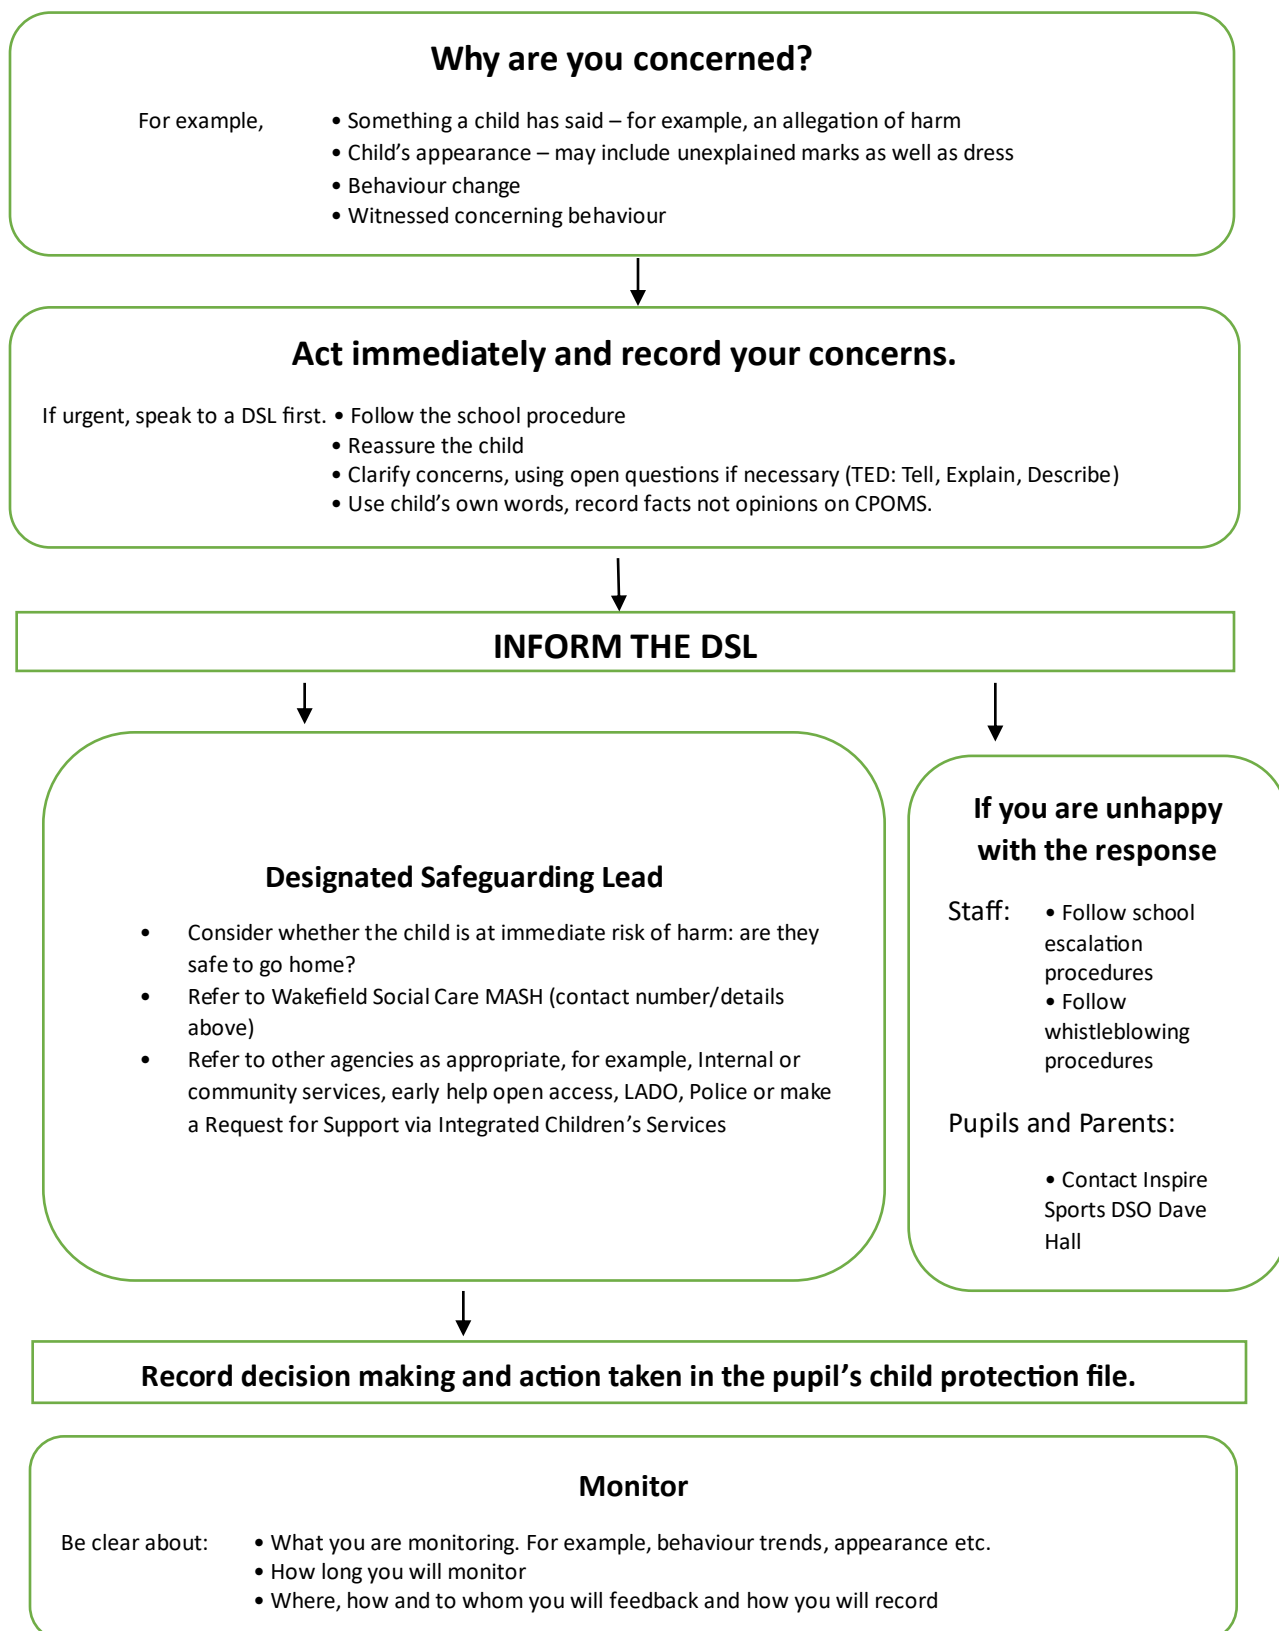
Why are you concerned?

For example,
• Something a child has said – for example, an allegation of harm
• Child's appearance – may include unexplained marks as well as dress
• Behaviour change
• Witnessed concerning behaviour

Act immediately and record your concerns.

If urgent, speak to a DSL first.
• Follow the school procedure
• Reassure the child
• Clarify concerns, using open questions if necessary (TED: Tell, Explain, Describe)
• Use child's own words, record facts not opinions on CPOMS.

INFORM THE DSL

Designated Safeguarding Lead

- Consider whether the child is at immediate risk of harm: are they safe to go home?
- Refer to Wakefield Social Care MASH (contact number/details above)
- Refer to other agencies as appropriate, for example, Internal or community services, early help open access, LADO, Police or make a Request for Support via Integrated Children's Services

If you are unhappy with the response

Staff:
• Follow school escalation procedures
• Follow whistleblowing procedures

Pupils and Parents:
• Contact Inspire Sports DSO Dave Hall

Record decision making and action taken in the pupil's child protection file.

Monitor

Be clear about:
• What you are monitoring. For example, behaviour trends, appearance etc.
• How long you will monitor
• Where, how and to whom you will feedback and how you will record